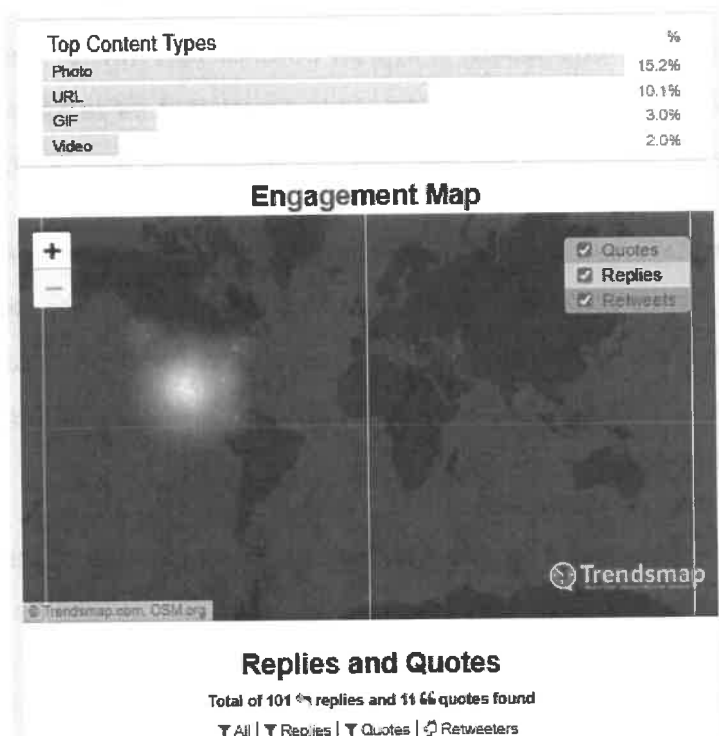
Top Content Types

| | % |
|---|---|
| Photo | 15.2% |
| URL | 10.1% |
| GIF | 3.0% |
| Video | 2.0% |

Engagement Map

+
—

Quotes
Replies
Retweets

Trendsmap

© Trendsmap.com, OSM.org

Replies and Quotes

Total of 101 replies and 11 quotes found

All | Replies | Quotes | Retweeters